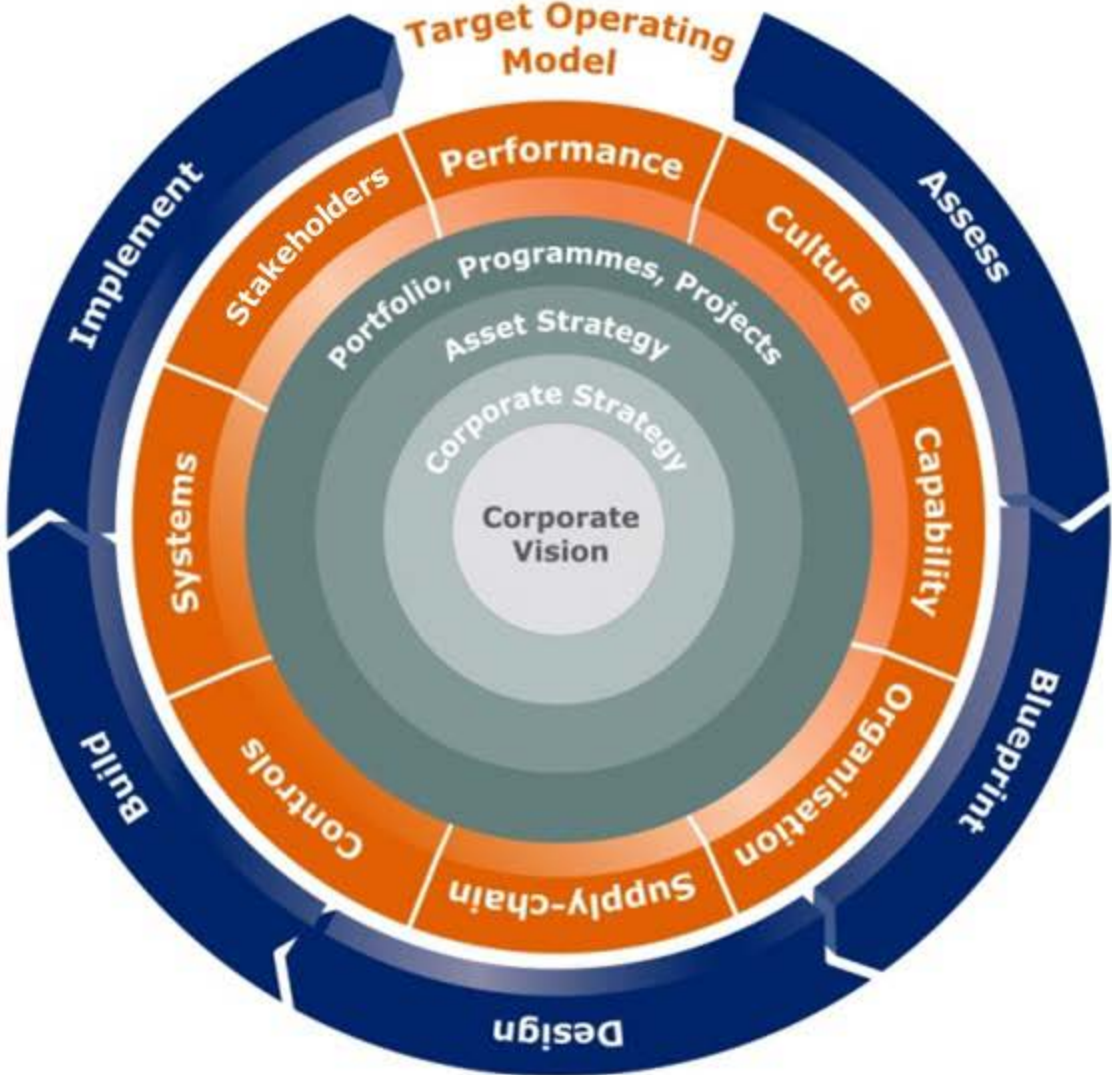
Target Operating Model

Assess

Blueprint

Design

Build

Implement

Performance

Culture

Capability

Organisation

Supply-chain

Controls

Systems

Stakeholders

Portfolio, Programmes, Projects

Asset Strategy

Corporate Strategy

Corporate Vision